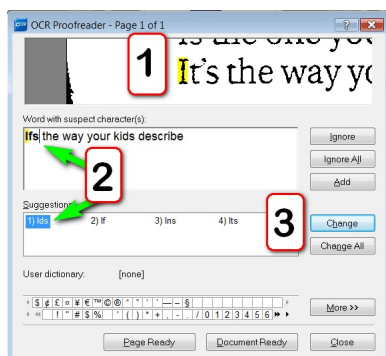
OCR Proofreader - Page 1 of 1

1

It's the way yo

Word with suspect character(s):

Ifs the way your kids describe

2

Suggestions

1) Ids 2) If 3) Ins 4) Its

3

Ignore

Ignore All

Add

Change

Change All

User dictionary: [none]

$ ¢ £ ¤ ¥ € ™ © ® ° ' ' — – §

« ! " # $ % ' ( ) * + , - . / 0 1 2 3 4 5 6 »

More >>

Page Ready

Document Ready

Close